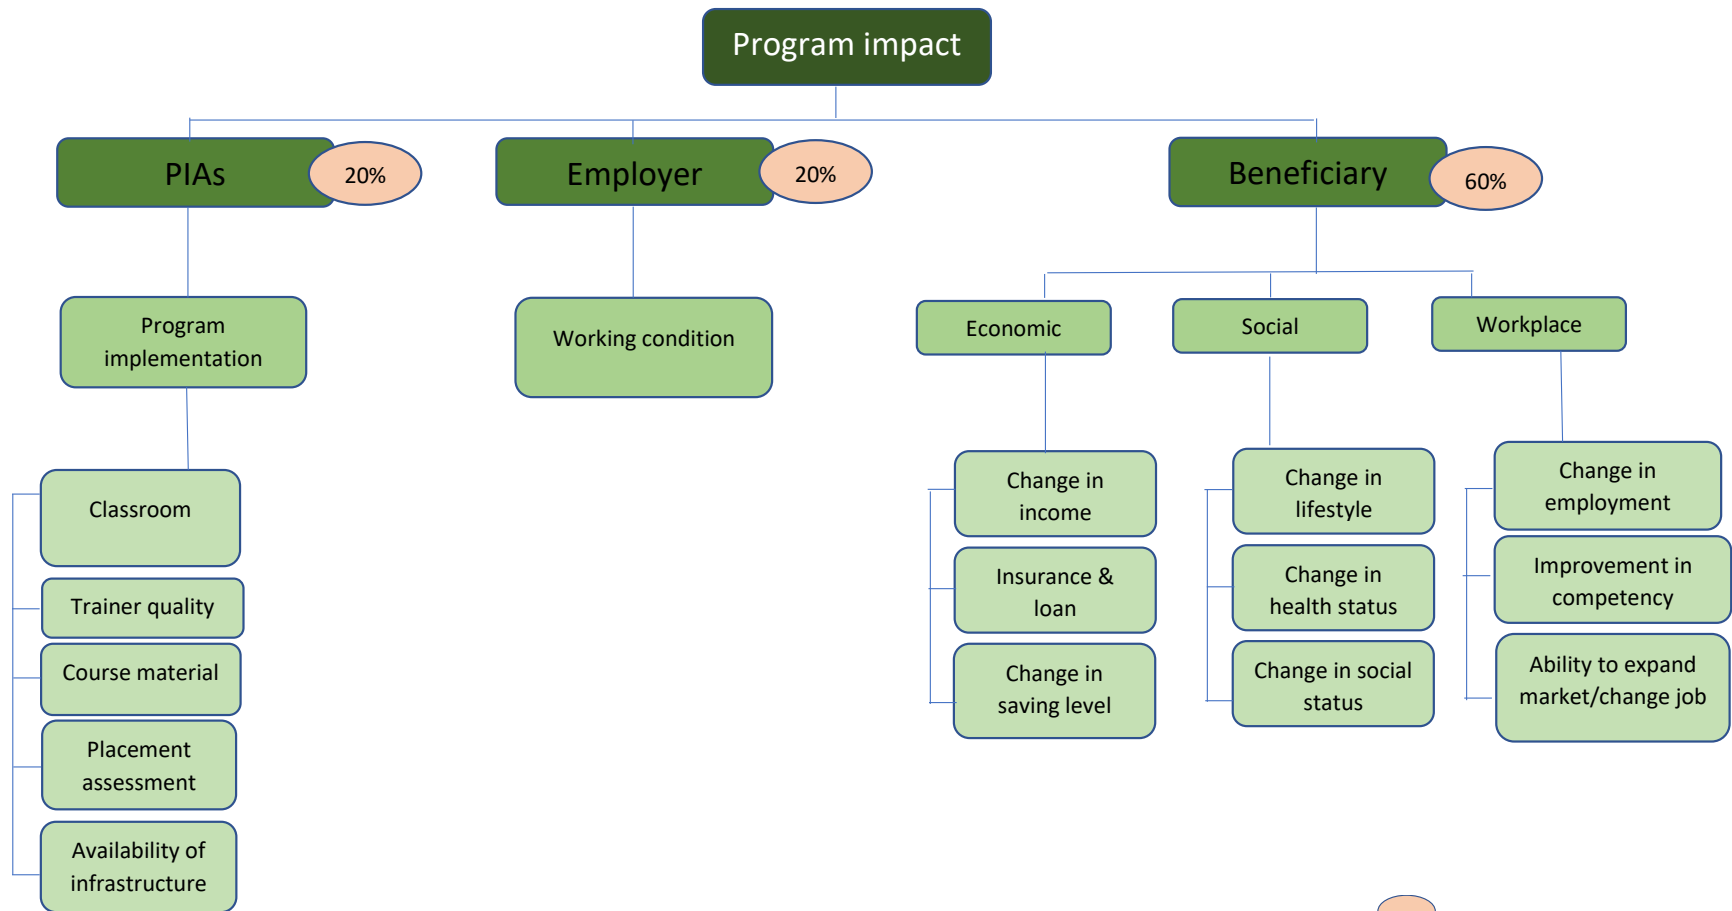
Program impact

PIAs 20%

Employer 20%

Beneficiary 60%

Program implementation

Working condition

Economic

Social

Workplace

Classroom

Trainer quality

Course material

Placement assessment

Availability of infrastructure

Change in income

Insurance & loan

Change in saving level

Change in lifestyle

Change in health status

Change in social status

Change in employment

Improvement in competency

Ability to expand market/change job